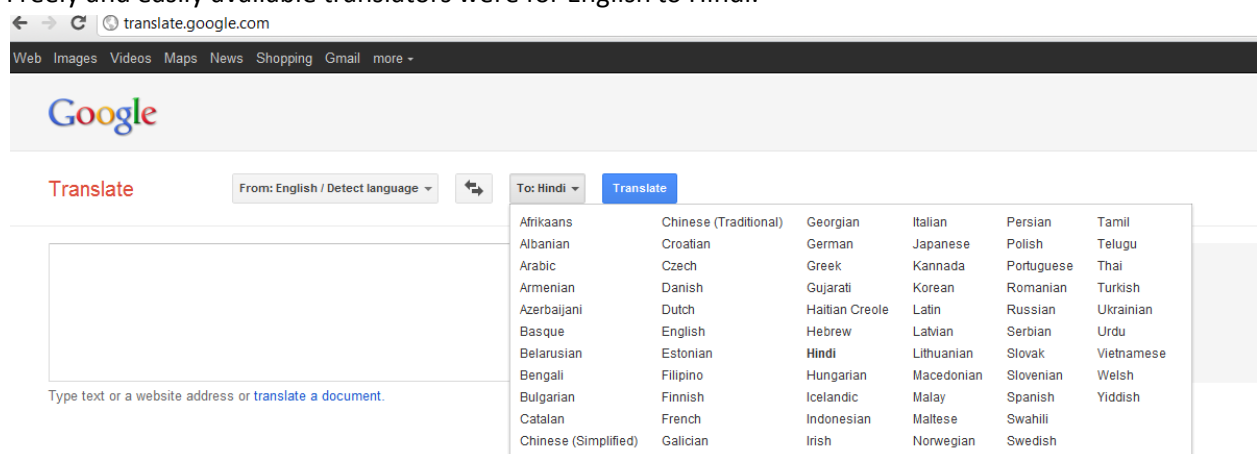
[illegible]

translate.google.com

Web Images Videos Maps News Shopping Gmail more ▾

Google

Translate

From: English / Detect language ▾

To: Hindi ▾

Translate

Afrikaans
Albanian
Arabic
Armenian
Azerbaijani
Basque
Belarusian
Bengali
Bulgarian
Catalan
Chinese (Simplified)

Chinese (Traditional)
Croatian
Czech
Danish
Dutch
English
Estonian
Filipino
Finnish
French
Galician

Georgian
German
Greek
Gujarati
Haitian Creole
Hebrew
Hindi
Hungarian
Icelandic
Indonesian
Irish

Italian
Japanese
Kannada
Korean
Latin
Latvian
Lithuanian
Macedonian
Malay
Maltese
Norwegian

Persian
Polish
Portuguese
Romanian
Russian
Serbian
Slovak
Slovenian
Spanish
Swahili
Swedish

Tamil
Telugu
Thai
Turkish
Ukrainian
Urdu
Vietnamese
Welsh
Yiddish

Type text or a website address or translate a document.